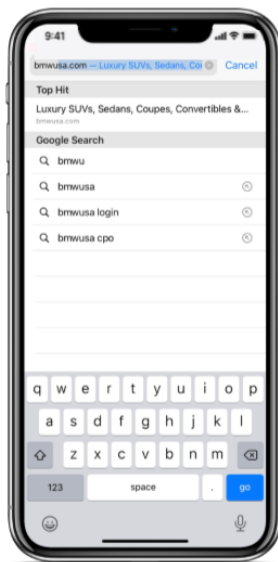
9:41

bmwusa.com — Luxury SUVs, Sedans, Co Cancel

Top Hit

Luxury SUVs, Sedans, Coupes, Convertibles &...
bmwusa.com

Google Search

bmwu

bmwusa

bmwusa login

bmwusa cpo

q w e r t y u i o p
a s d f g h j k l
z x c v b n m
123 space . go